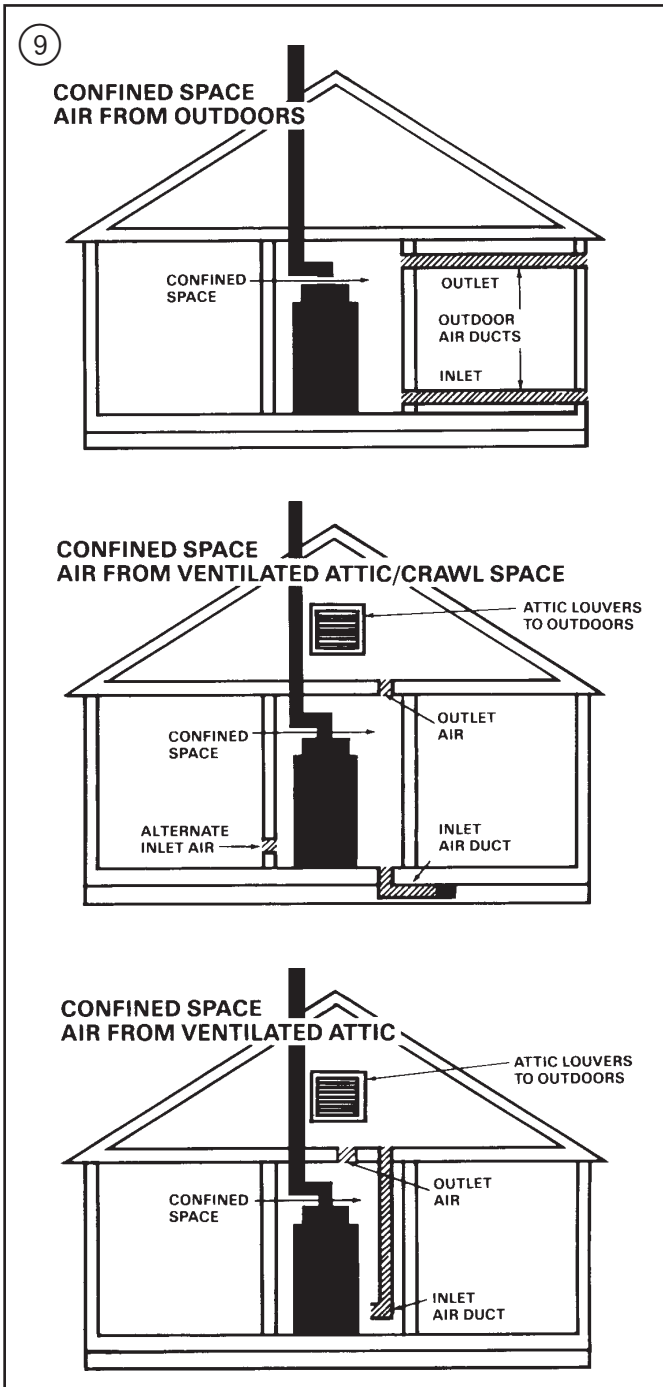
9

CONFINED SPACE
AIR FROM OUTDOORS

CONFINED SPACE

OUTLET

OUTDOOR AIR DUCTS

INLET

CONFINED SPACE
AIR FROM VENTILATED ATTIC/CRAWL SPACE

ATTIC LOUVERS TO OUTDOORS

CONFINED SPACE

OUTLET AIR

ALTERNATE INLET AIR

INLET AIR DUCT

CONFINED SPACE
AIR FROM VENTILATED ATTIC

ATTIC LOUVERS TO OUTDOORS

CONFINED SPACE

OUTLET AIR

INLET AIR DUCT